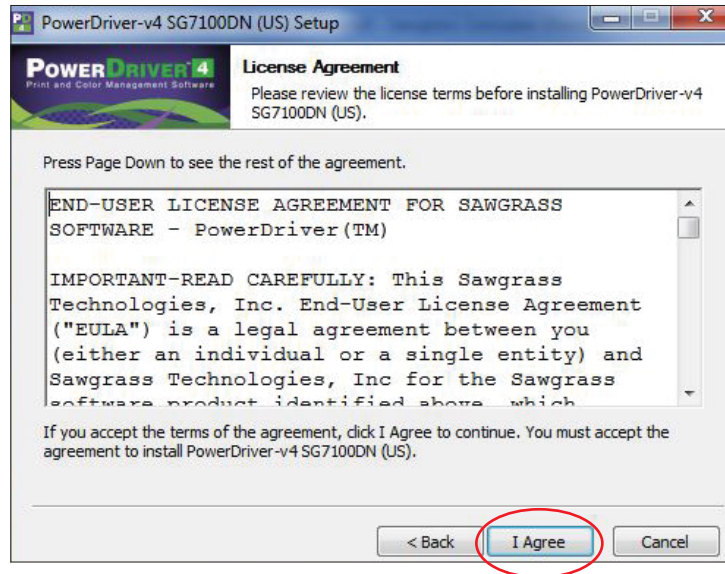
PD PowerDriver-v4 SG7100DN (US) Setup

POWERDRIVER 4
Print and Color Management Software

License Agreement
Please review the license terms before installing PowerDriver-v4 SG7100DN (US).

Press Page Down to see the rest of the agreement.

END-USER LICENSE AGREEMENT FOR SAWGRASS SOFTWARE - PowerDriver(TM)

IMPORTANT-READ CAREFULLY: This Sawgrass Technologies, Inc. End-User License Agreement ("EULA") is a legal agreement between you (either an individual or a single entity) and Sawgrass Technologies, Inc for the Sawgrass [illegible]

If you accept the terms of the agreement, click I Agree to continue. You must accept the agreement to install PowerDriver-v4 SG7100DN (US).

< Back | I Agree | Cancel